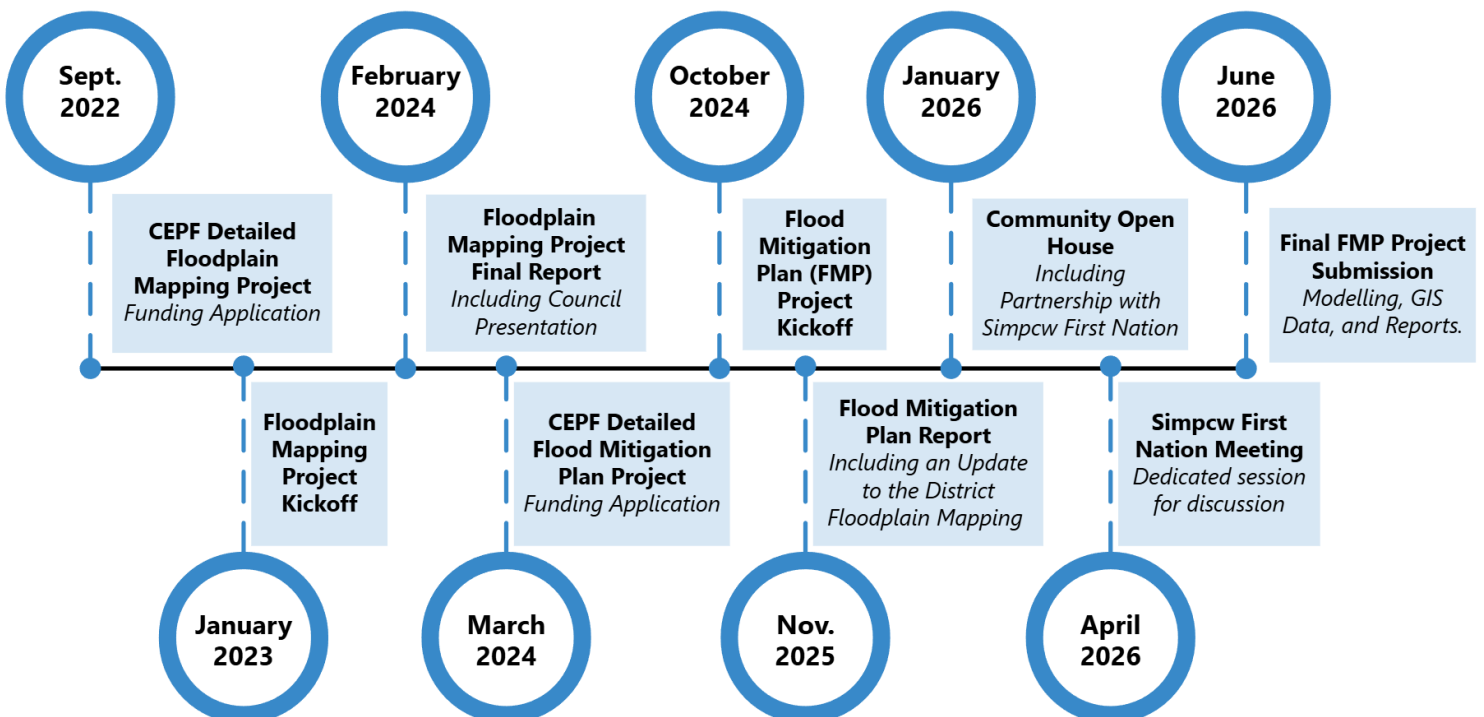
Sept. 2022

CEPF Detailed Floodplain Mapping Project
*Funding Application*

January 2023

Floodplain Mapping Project Kickoff

February 2024

Floodplain Mapping Project Final Report
*Including Council Presentation*

March 2024

CEPF Detailed Flood Mitigation Plan Project
*Funding Application*

October 2024

Flood Mitigation Plan (FMP) Project Kickoff

Nov. 2025

Flood Mitigation Plan Report
*Including an Update to the District Floodplain Mapping*

January 2026

Community Open House
*Including Partnership with Simpcw First Nation*

April 2026

Simpcw First Nation Meeting
*Dedicated session for discussion*

June 2026

Final FMP Project Submission
*Modelling, GIS Data, and Reports.*